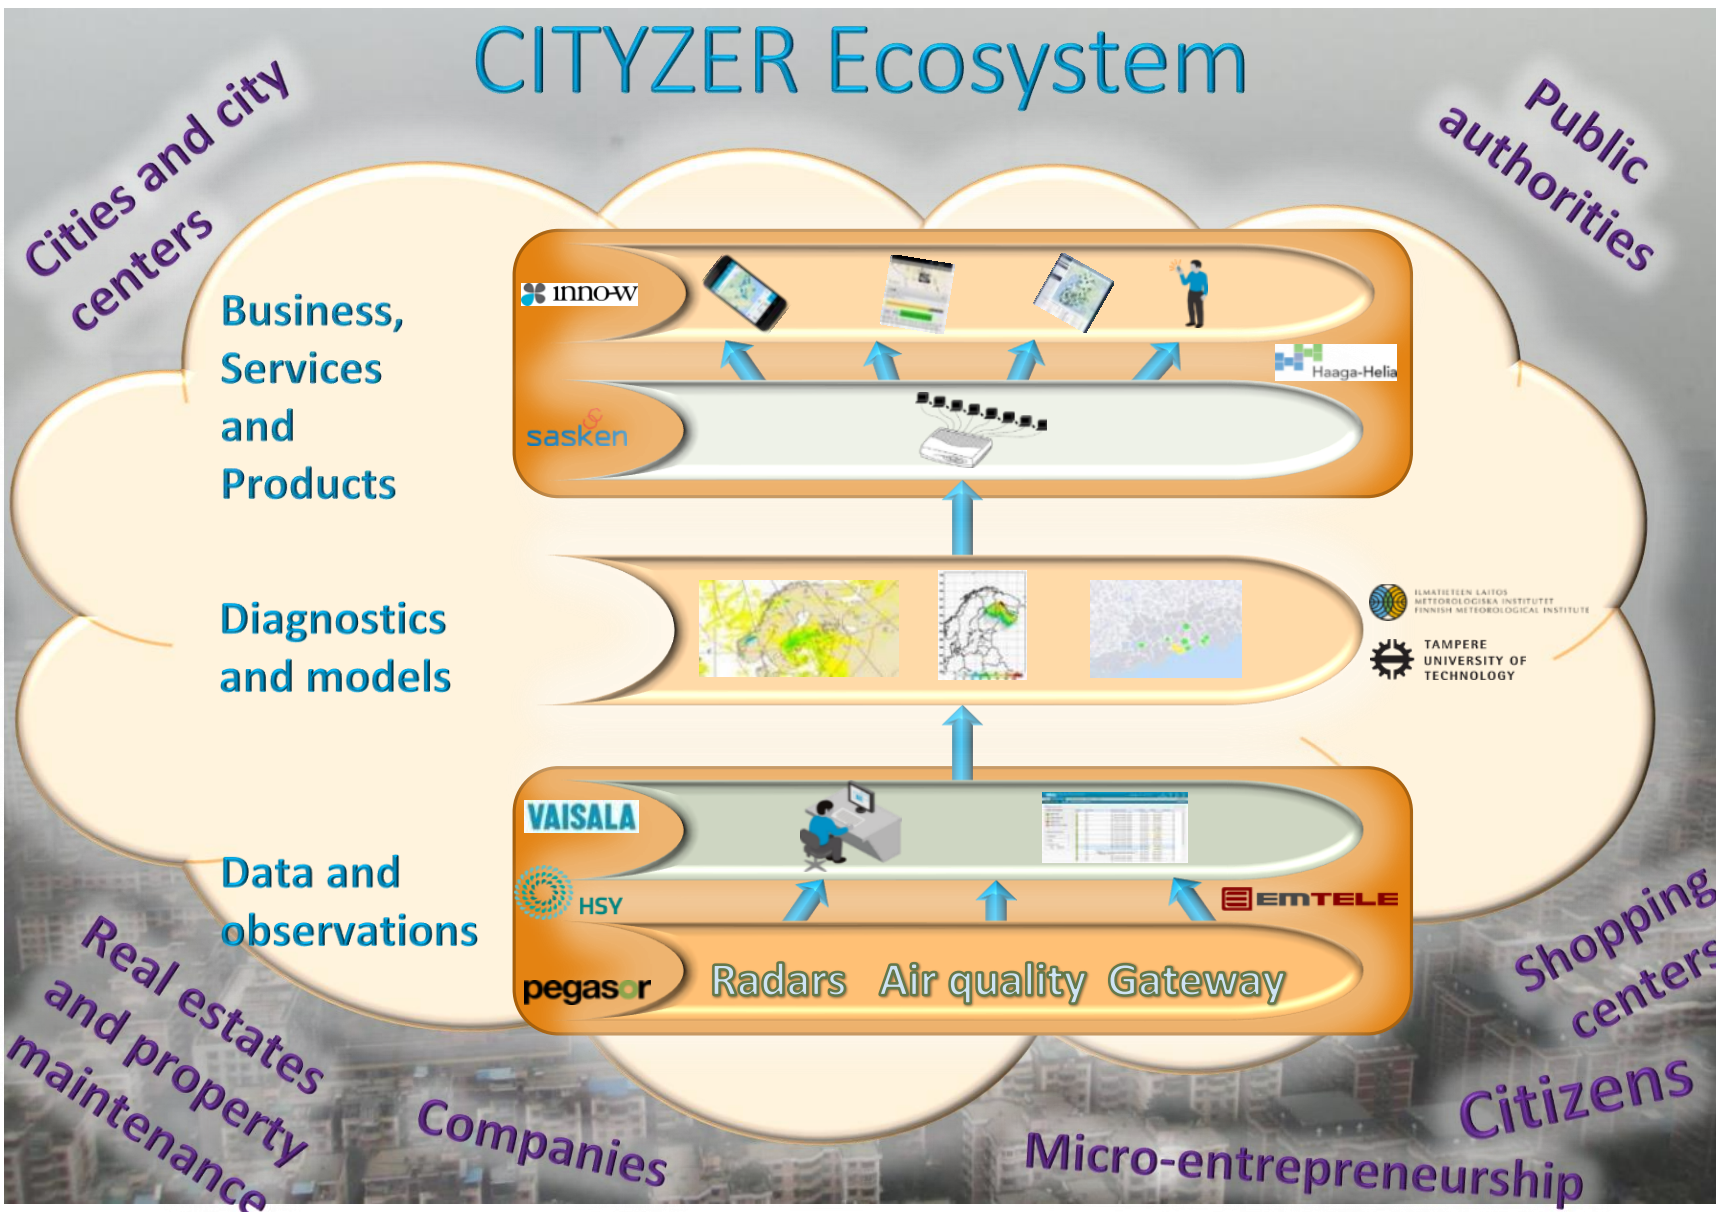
CITYZER Ecosystem

Cities and city centers

Public authorities

Business, Services and Products

inno-w

Haaga-Helia

sasken

Diagnostics and models

ILMATIETEEN LAITOS METEOROLOGISKA INSTITUTET FINNISH METEOROLOGICAL INSTITUTE

TAMPERE UNIVERSITY OF TECHNOLOGY

Data and observations

VAISALA

HSY

EMTELE

pegasor

Radars Air quality Gateway

Real estates and property maintenance

Companies

Micro-entrepreneurship

Shopping centers

Citizens